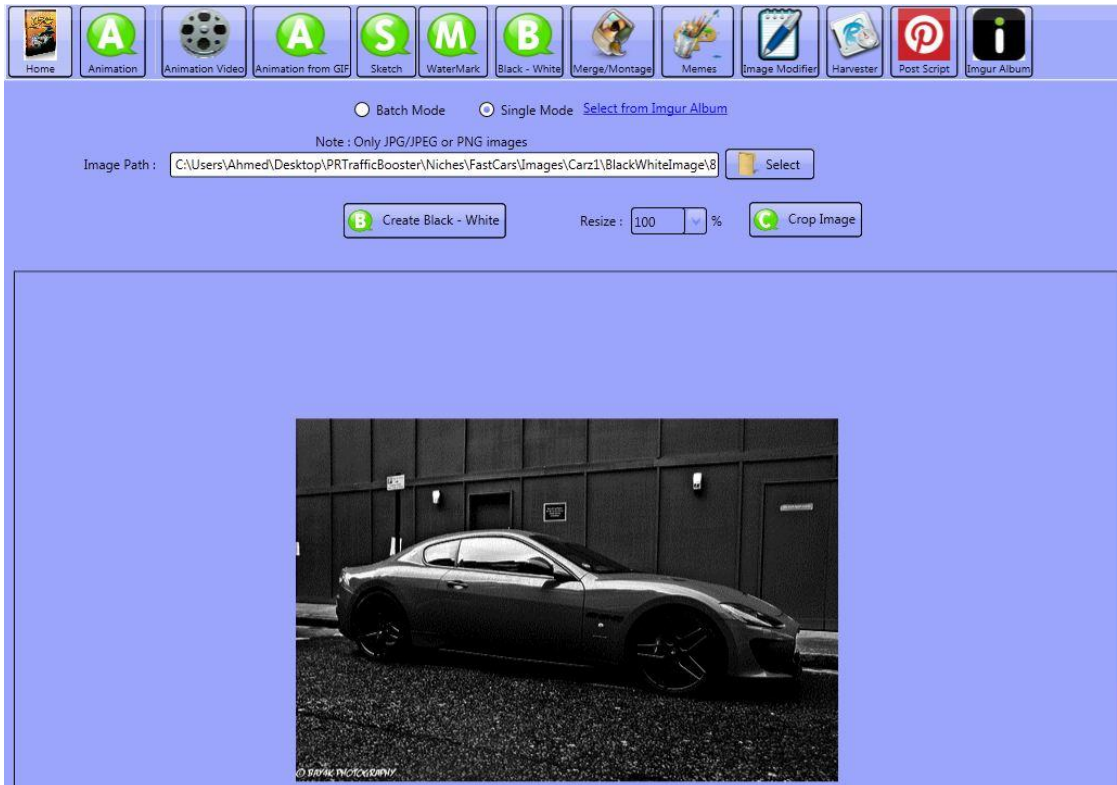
Home
Animation
Animation Video
Animation from GIF
Sketch
WaterMark
Black - White
Merge/Montage
Memes
Image Modifier
Harvester
Post Script
Imgur Album

Batch Mode
Single Mode
Select from Imgur Album

Note : Only JPG/JPEG or PNG images
Image Path : C:\Users\Ahmed\Desktop\PRTrafficBooster\Niches\FastCars\Images\Carz1\BlackWhiteImage\8
Select

Create Black - White
Resize : 100 %
Crop Image

© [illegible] PHOTOGRAPHY